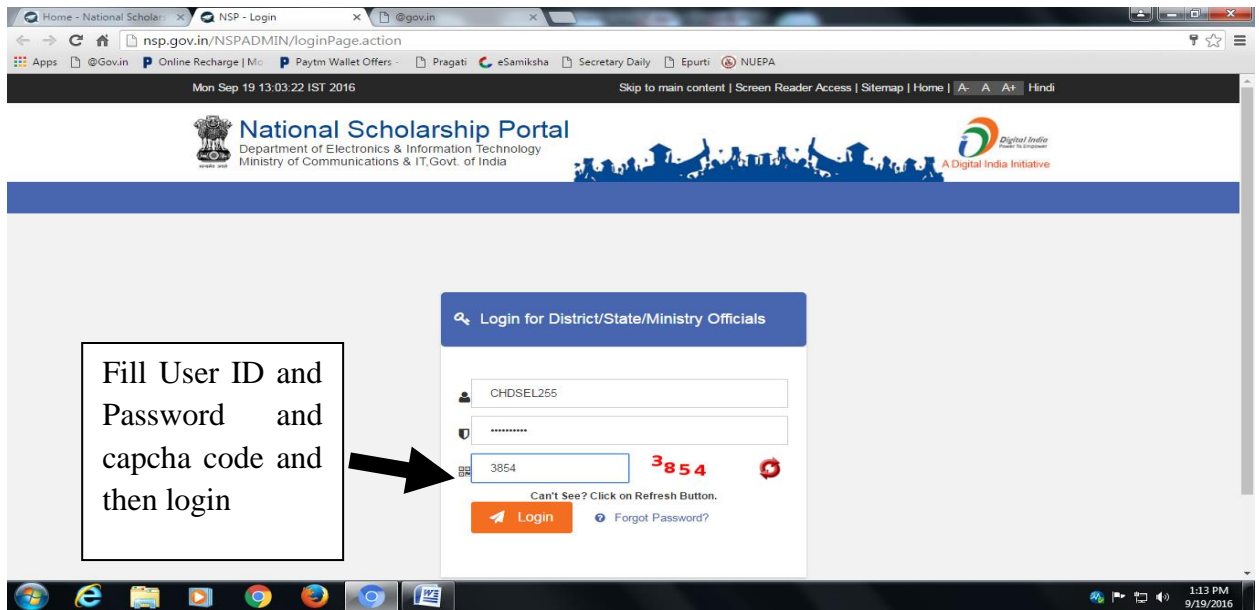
Home - National Scholar × NSP - Login × @gov.in ×

nsp.gov.in/NSPADMIN/loginPage.action

Apps @Gov.in Online Recharge | Mo Paytm Wallet Offers - Pragati eSamiksha Secretary Daily Epurti NUEPA

Mon Sep 19 13:03:22 IST 2016

Skip to main content | Screen Reader Access | Sitemap | Home | A- A A+ Hindi

National Scholarship Portal
Department of Electronics & Information Technology
Ministry of Communications & IT,Govt. of India

Digital India
A Digital India Initiative

Login for District/State/Ministry Officials

CHDSEL255

••••••••••

3854

3854

Can't See? Click on Refresh Button.

Login

Forgot Password?

Fill User ID and Password and capcha code and then login

1:13 PM
9/19/2016